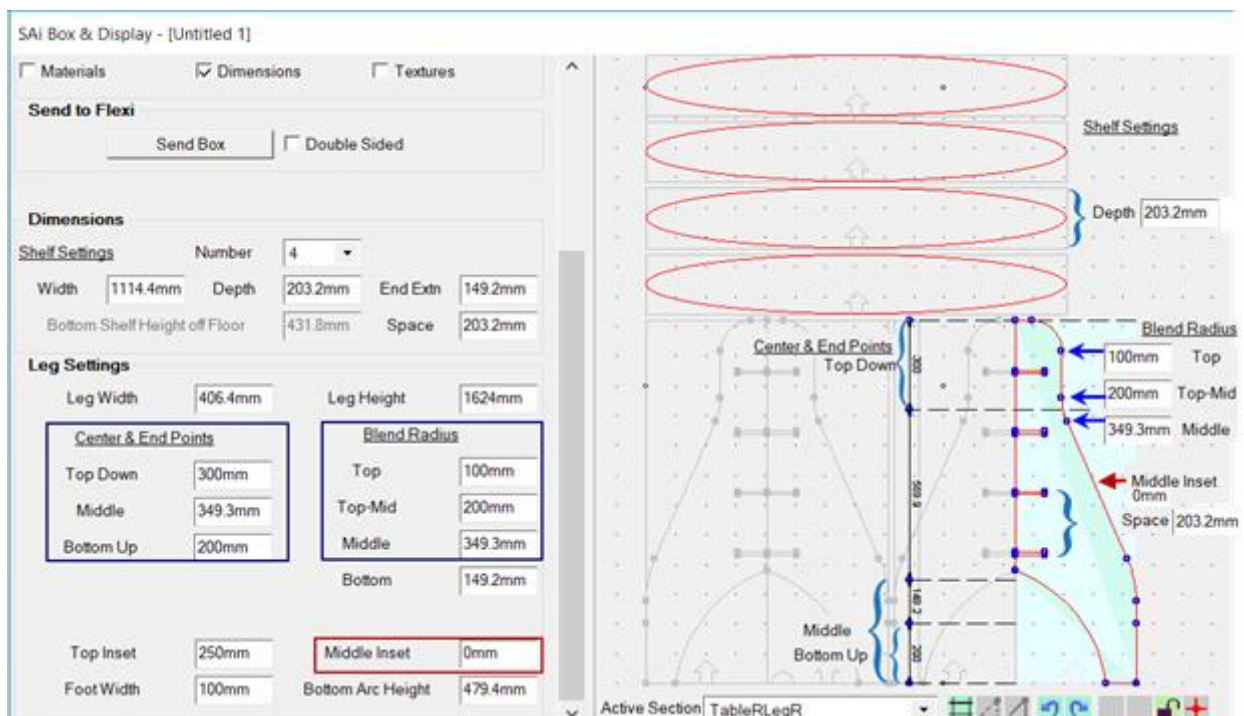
SAi Box & Display - [Untitled 1]

Materials
Dimensions
Textures

Send to Flexi
Send Box
Double Sided

Dimensions
Shelf Settings
Number 4
Width 1114.4mm
Depth 203.2mm
End Extn 149.2mm
Bottom Shelf Height off Floor 431.8mm
Space 203.2mm

Leg Settings
Leg Width 406.4mm
Leg Height 1624mm

Center & End Points
Top Down 300mm
Middle 349.3mm
Bottom Up 200mm

Blend Radius
Top 100mm
Top-Mid 200mm
Middle 349.3mm
Bottom 149.2mm

Top Inset 250mm
Middle Inset 0mm
Foot Width 100mm
Bottom Arc Height 479.4mm

Shelf Settings
Depth 203.2mm

Center & End Points
Top Down
300
Blend Radius
100mm Top
200mm Top-Mid
349.3mm Middle
569.9
Middle Inset 0mm
Space 203.2mm
149.2
Middle
Bottom Up
200

Active Section TableRLegR